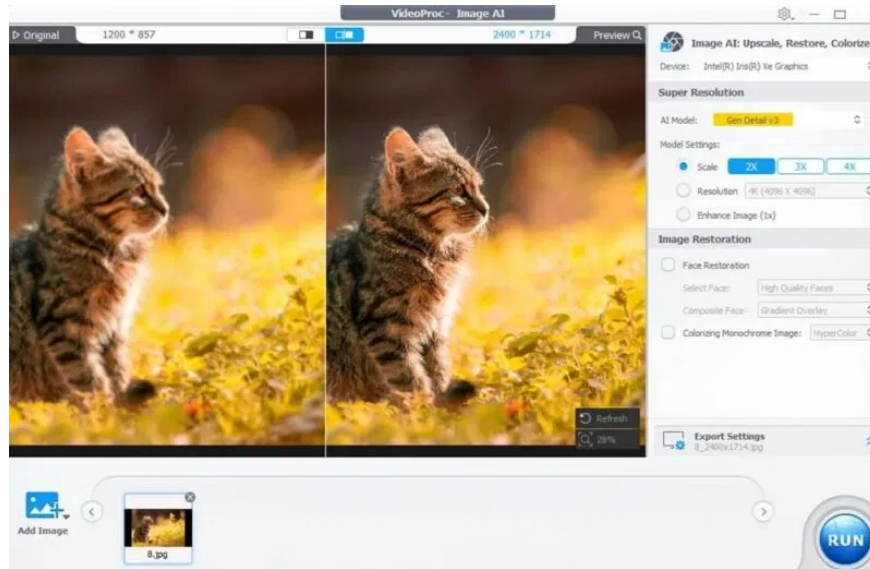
VideoProc - Image AI

Original
1200 * 857
2400 * 1714
Preview

Image AI: Upscale, Restore, Colorize
Device: Intel(R) Iris(R) Xe Graphics

Super Resolution
AI Model: Gen Detail v3
Model Settings:
Scale 2X 3X 4X
Resolution 4K (4096 X 4096)
Enhance Image (1x)

Image Restoration
Face Restoration
Select Face: High Quality Faces
Composite Face: Gradient Overlay
Colorizing Monochrome Image: HyperColor

Refresh
28%

Export Settings
8_2400x1714.jpg

Add Image
8.jpg
RUN